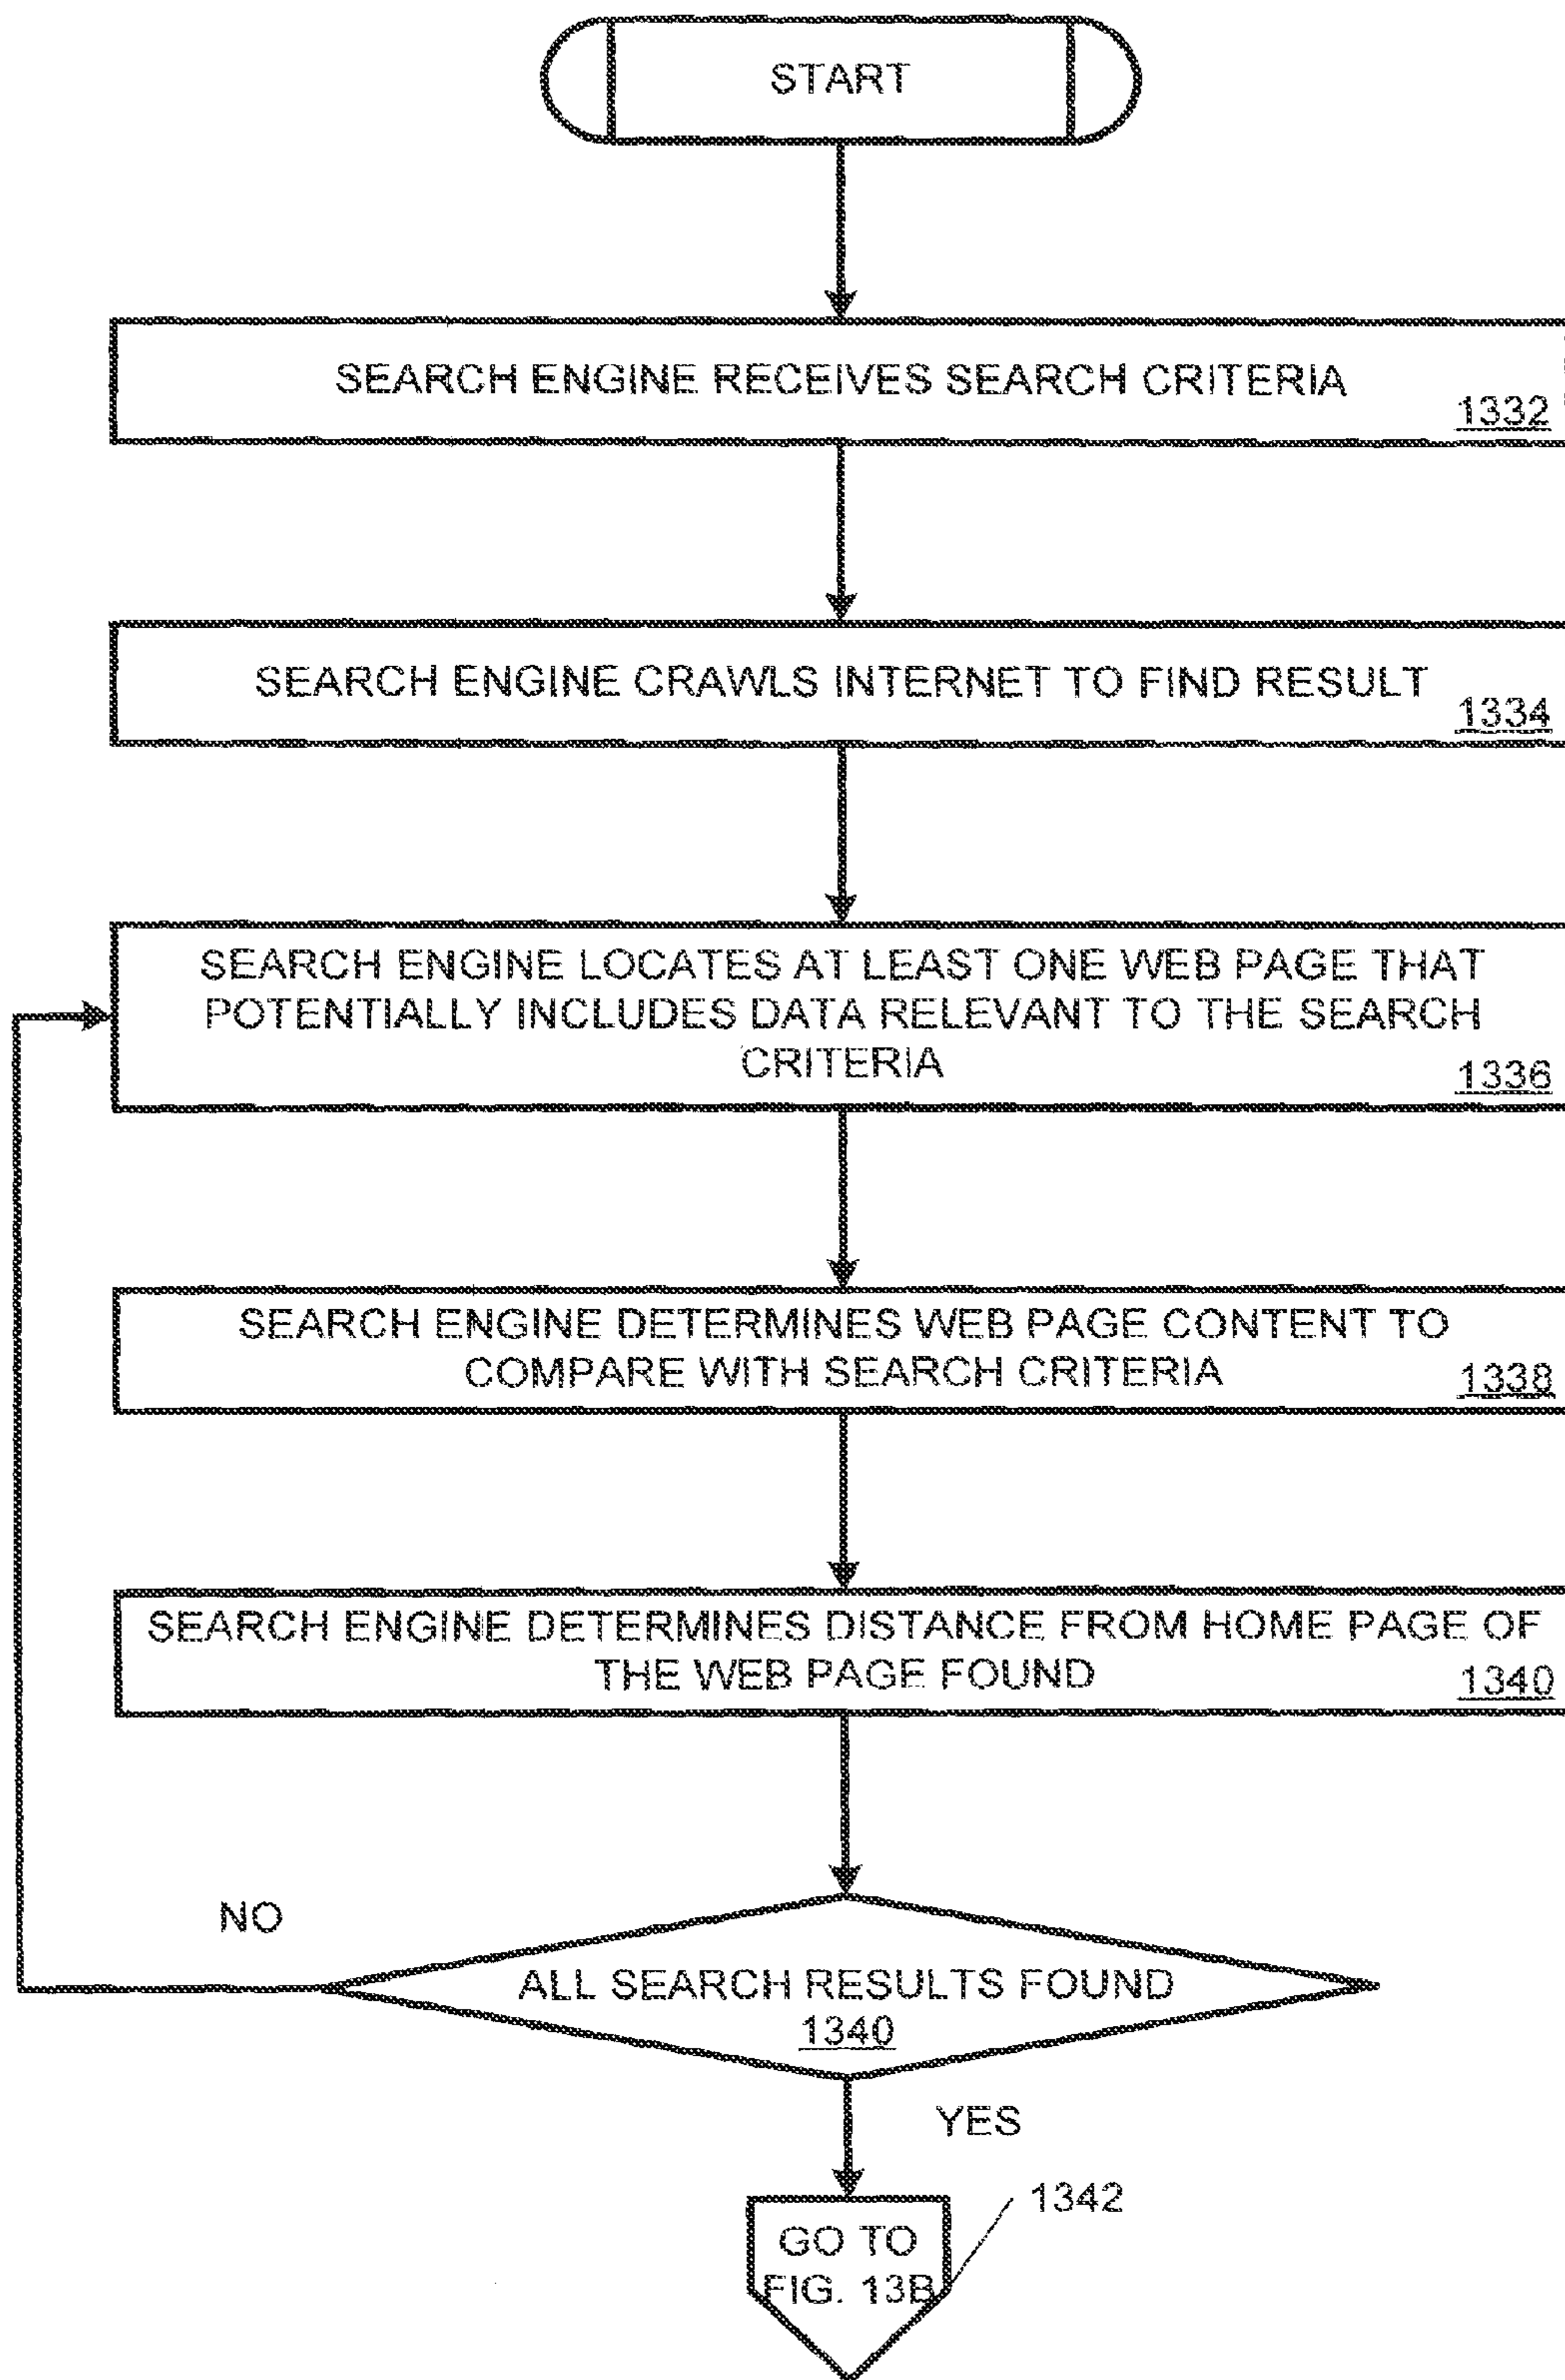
START

SEARCH ENGINE RECEIVES SEARCH CRITERIA
1332

SEARCH ENGINE CRAWLS INTERNET TO FIND RESULT
1334

SEARCH ENGINE LOCATES AT LEAST ONE WEB PAGE THAT POTENTIALLY INCLUDES DATA RELEVANT TO THE SEARCH CRITERIA
1336

SEARCH ENGINE DETERMINES WEB PAGE CONTENT TO COMPARE WITH SEARCH CRITERIA
1338

SEARCH ENGINE DETERMINES DISTANCE FROM HOME PAGE OF THE WEB PAGE FOUND
1340

NO

ALL SEARCH RESULTS FOUND
1340

YES

1342

GO TO FIG. 13B